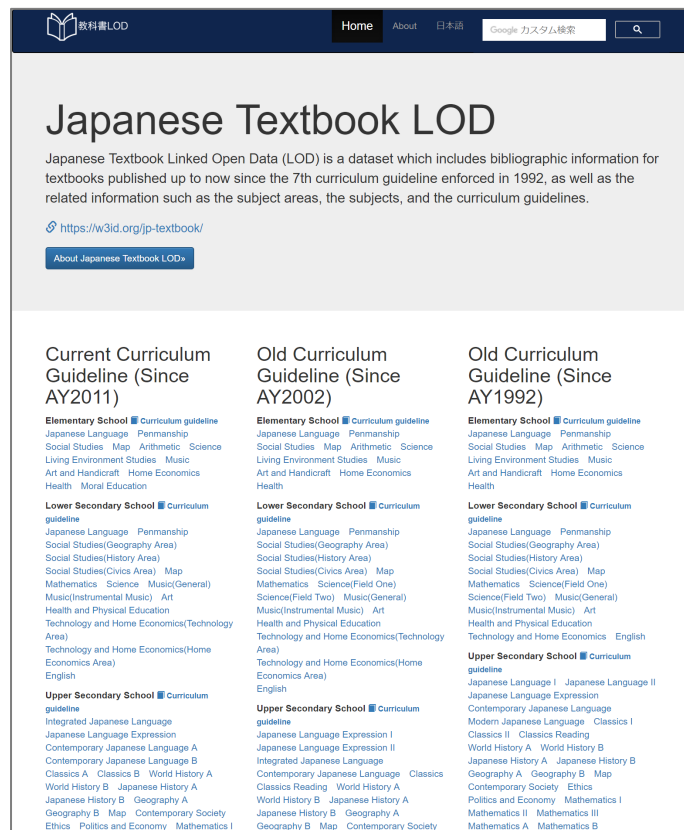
教科書LOD

Home About 日本語 Google カスタム検索

# Japanese Textbook LOD

Japanese Textbook Linked Open Data (LOD) is a dataset which includes bibliographic information for textbooks published up to now since the 7th curriculum guideline enforced in 1992, as well as the related information such as the subject areas, the subjects, and the curriculum guidelines.

https://w3id.org/jp-textbook/

About Japanese Textbook LOD»

Current Curriculum Guideline (Since AY2011)

Elementary School Curriculum guideline
Japanese Language Penmanship Social Studies Map Arithmetic Science Living Environment Studies Music Art and Handicraft Home Economics Health Moral Education

Lower Secondary School Curriculum guideline
Japanese Language Penmanship Social Studies(Geography Area) Social Studies(History Area) Social Studies(Civics Area) Map Mathematics Science Music(General) Music(Instrumental Music) Art Health and Physical Education Technology and Home Economics(Technology Area) Technology and Home Economics(Home Economics Area) English

Upper Secondary School Curriculum guideline
Integrated Japanese Language Japanese Language Expression Contemporary Japanese Language A Contemporary Japanese Language B Classics A Classics B World History A World History B Japanese History A Japanese History B Geography A Geography B Map Contemporary Society Ethics Politics and Economy Mathematics I

Old Curriculum Guideline (Since AY2002)

Elementary School Curriculum guideline
Japanese Language Penmanship Social Studies Map Arithmetic Science Living Environment Studies Music Art and Handicraft Home Economics Health

Lower Secondary School Curriculum guideline
Japanese Language Penmanship Social Studies(Geography Area) Social Studies(History Area) Social Studies(Civics Area) Map Mathematics Science(Field One) Science(Field Two) Music(General) Music(Instrumental Music) Art Health and Physical Education Technology and Home Economics(Technology Area) Technology and Home Economics(Home Economics Area) English

Upper Secondary School Curriculum guideline
Japanese Language Expression I Japanese Language Expression II Integrated Japanese Language Contemporary Japanese Language Classics Classics Reading World History A World History B Japanese History A Japanese History B Geography A Geography B Map Contemporary Society

Old Curriculum Guideline (Since AY1992)

Elementary School Curriculum guideline
Japanese Language Penmanship Social Studies Map Arithmetic Science Living Environment Studies Music Art and Handicraft Home Economics Health

Lower Secondary School Curriculum guideline
Japanese Language Penmanship Social Studies(Geography Area) Social Studies(History Area) Social Studies(Civics Area) Map Mathematics Science(Field One) Science(Field Two) Music(General) Music(Instrumental Music) Art Health and Physical Education Technology and Home Economics English

Upper Secondary School Curriculum guideline
Japanese Language I Japanese Language II Japanese Language Expression Contemporary Japanese Language Modern Japanese Language Classics I Classics II Classics Reading World History A World History B Japanese History A Japanese History B Geography A Geography B Map Contemporary Society Ethics Politics and Economy Mathematics I Mathematics II Mathematics III Mathematics A Mathematics B